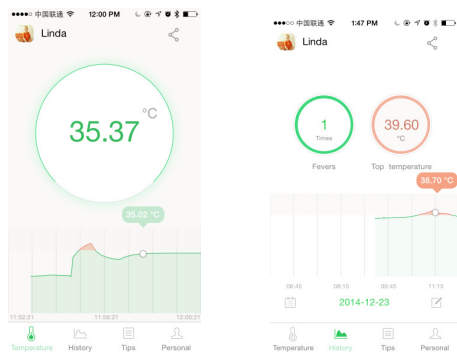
●●●○○ 中国联通 4G 12:00 PM 

Linda

35.37 °C

35.02 °C

11:52:21 11:56:21 12:00:21

Temperature History Tips Personal

●●●○○ 中国联通 3G 1:47 PM

Linda

1
Times
Fevers

39.60
°C
Top temperature

38.70 °C

06:45 08:15 09:45 11:15

2014-12-23

Temperature History Tips Personal